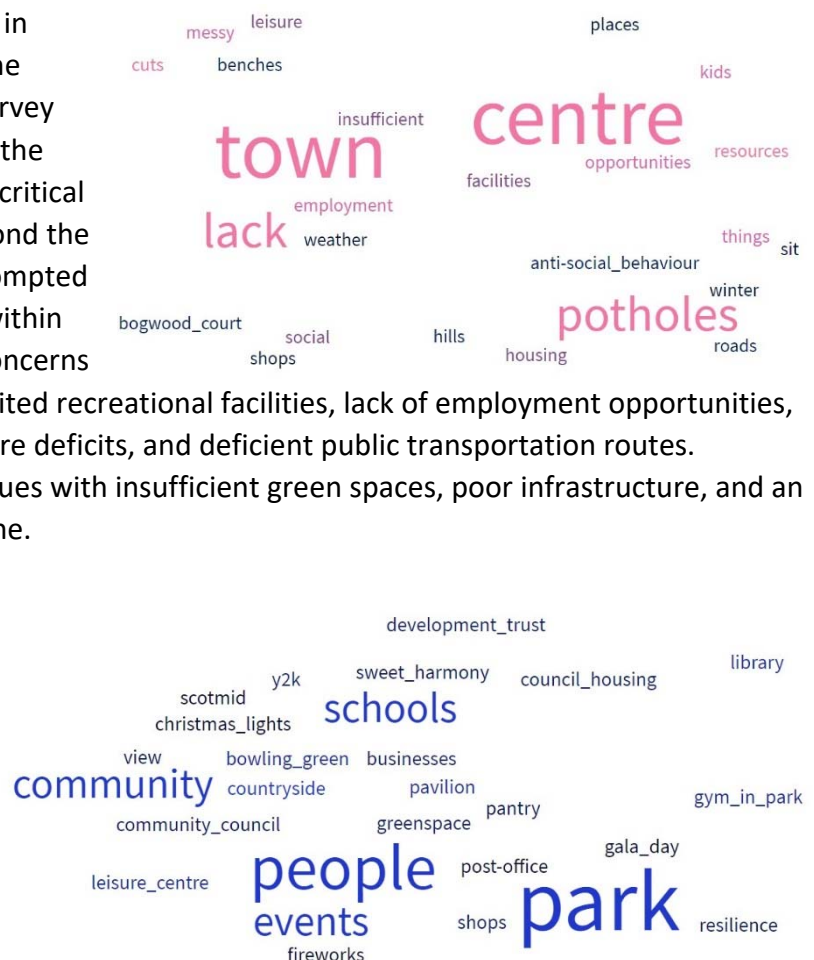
in
he
rvey
the
critical
ond the
ompted
within
oncerns

messy leisure places
cuts benches kids
insufficient
town centre resources
opportunities
facilities
employment
lack weather things sit
anti-social_behaviour
winter
bogwood_court potholes
social hills roads
shops housing

ited recreational facilities, lack of employment opportunities, re deficits, and deficient public transportation routes. ues with insufficient green spaces, poor infrastructure, and an he.

development_trust
library
y2k sweet_harmony council_housing
scotmid
christmas_lights schools
view bowling_green businesses
community countryside pavilion
gym_in_park
pantry
community_council greenspace
gala_day
people post-office
leisure_centre
events shops park resilience
fireworks